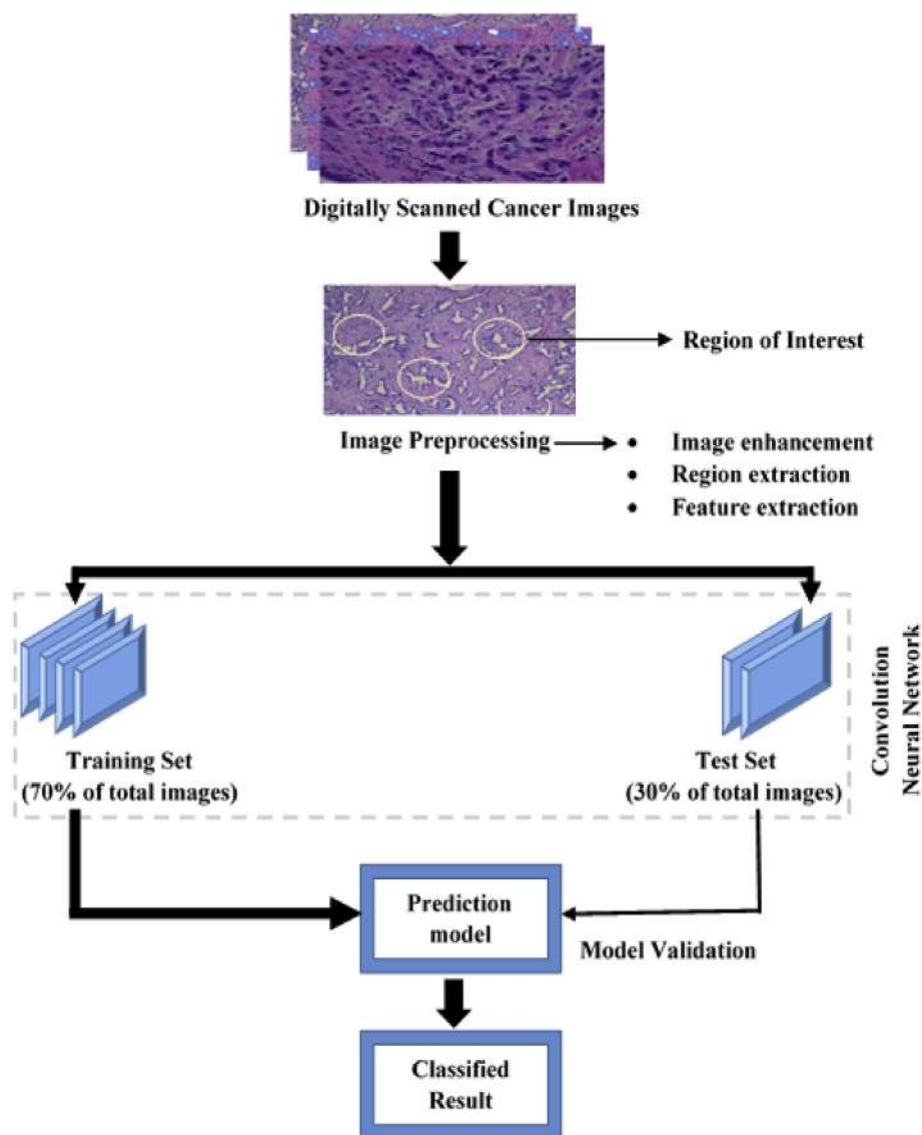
Digitally Scanned Cancer Images

Region of Interest

Image Preprocessing

- Image enhancement
- Region extraction
- Feature extraction

Convolution Neural Network

Training Set
(70% of total images)

Test Set
(30% of total images)

Prediction model

Model Validation

Classified Result